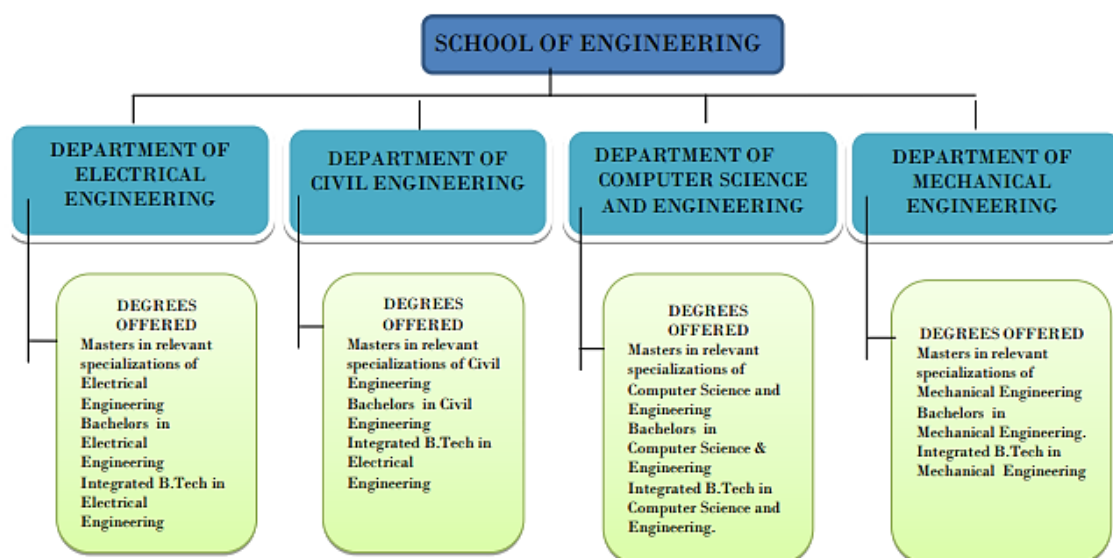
SCHOOL OF ENGINEERING

DEPARTMENT OF ELECTRICAL ENGINEERING

DEGREES OFFERED
Masters in relevant specializations of Electrical Engineering
Bachelors in Electrical Engineering
Integrated B.Tech in Electrical Engineering

DEPARTMENT OF CIVIL ENGINEERING

DEGREES OFFERED
Masters in relevant specializations of Civil Engineering
Bachelors in Civil Engineering
Integrated B.Tech in Electrical Engineering

DEPARTMENT OF COMPUTER SCIENCE AND ENGINEERING

DEGREES OFFERED
Masters in relevant specializations of Computer Science and Engineering
Bachelors in Computer Science & Engineering
Integrated B.Tech in Computer Science and Engineering.

DEPARTMENT OF MECHANICAL ENGINEERING

DEGREES OFFERED
Masters in relevant specializations of Mechanical Engineering
Bachelors in Mechanical Engineering.
Integrated B.Tech in Mechanical Engineering